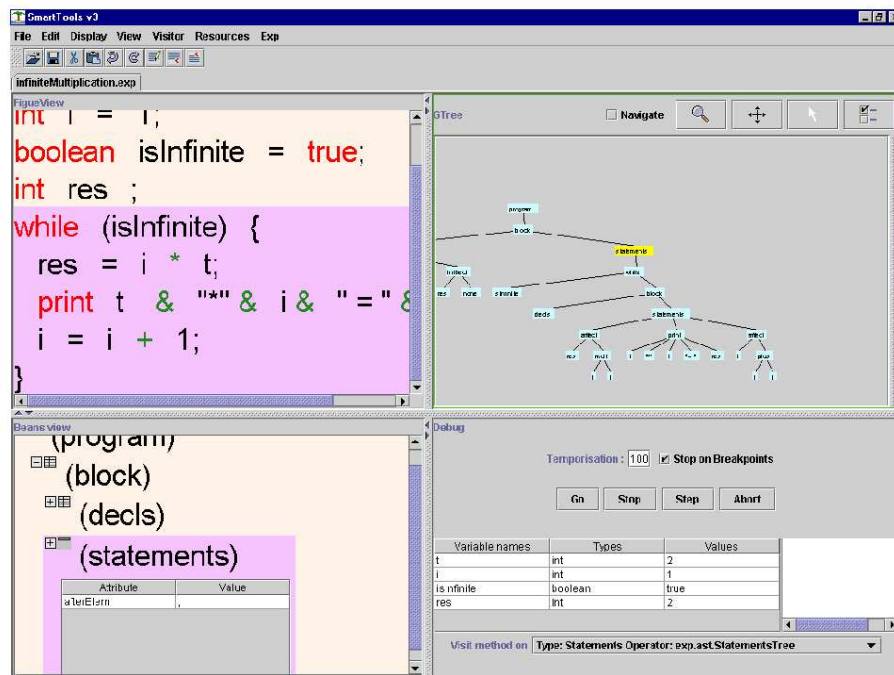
SmartTools v3

File Edit Display View Visitor Resources Exp

infiniteMultiplication.exp

FigueView

int i = 1;
boolean isInfinite = true;
int res ;
while (isInfinite) {
res = i * t;
print t & "*" & i & " = " &
i = i + 1;
}

GTree

Navigate

program
block
statements
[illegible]
res none
isInfinite
while
block
decls
statements
affect
print
affect
res
mult
i
plus

Beans view

(program)
(block)
(decls)
(statements)

| Attribute | Value |
|---|---|
| afterElem | , |

Debug

Temporisation : 100 Stop on Breakpoints

Go Stop Step Abort

| Variable names | Types | Values |
|---|---|---|
| t | int | 2 |
| i | int | 1 |
| isInfinite | boolean | true |
| res | int | 2 |

Visit method on Type: Statements Operator: exp.ast.StatementsTree